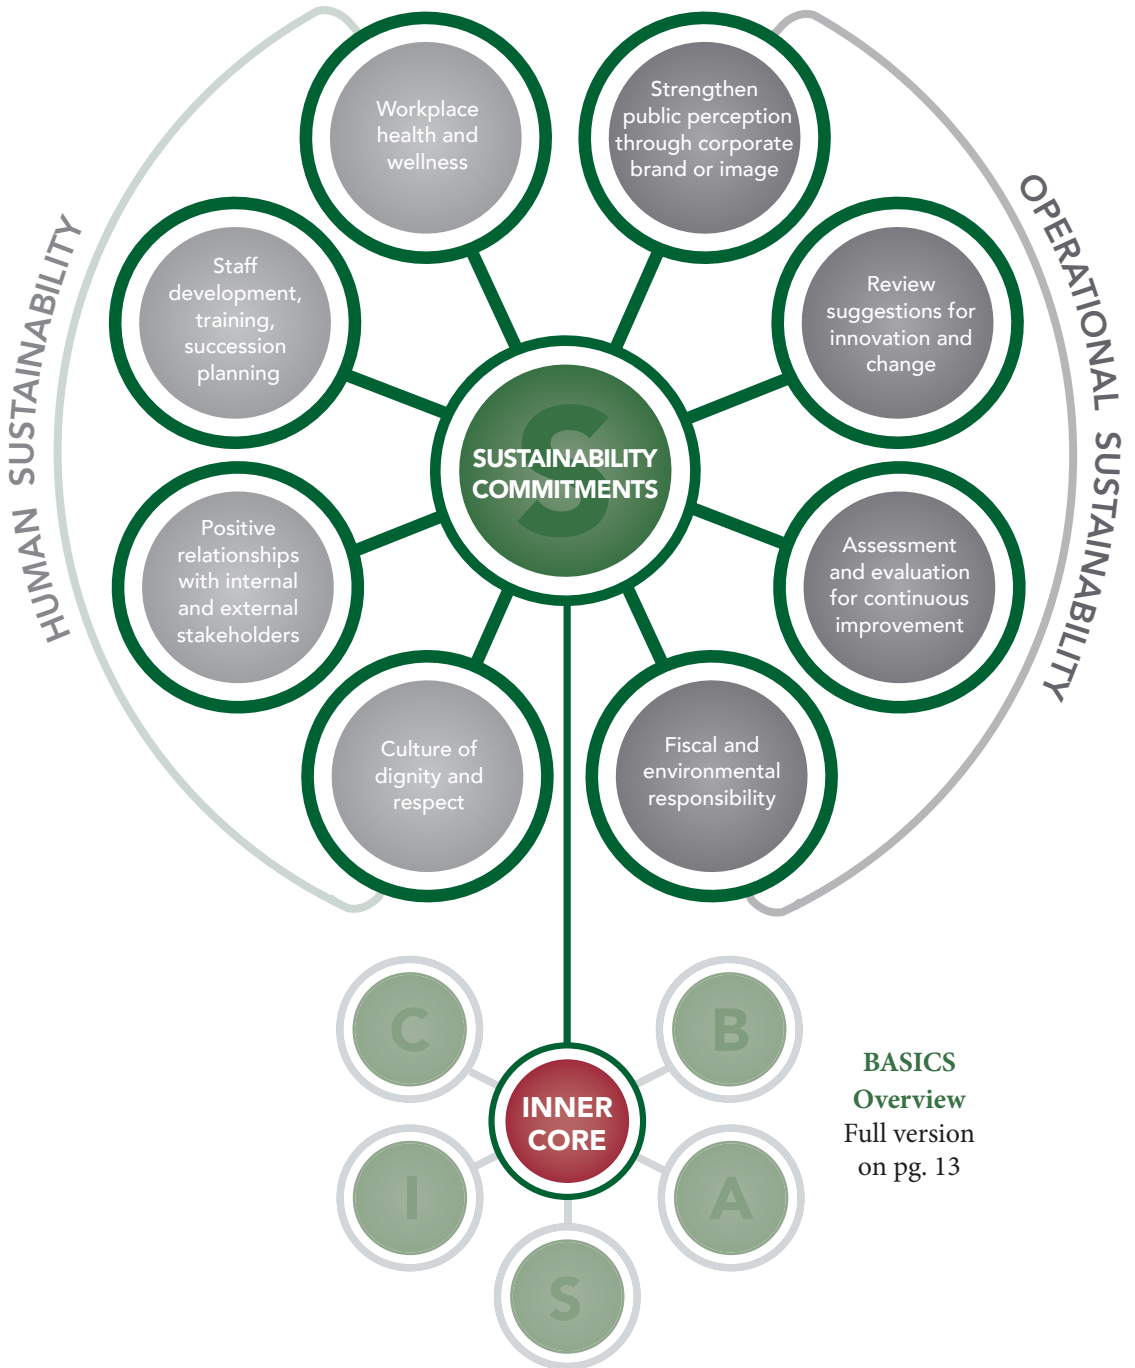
HUMAN SUSTAINABILITY

OPERATIONAL SUSTAINABILITY

Workplace health and wellness

Strengthen public perception through corporate brand or image

Staff development, training, succession planning

Review suggestions for innovation and change

SUSTAINABILITY COMMITMENTS

Positive relationships with internal and external stakeholders

Assessment and evaluation for continuous improvement

Culture of dignity and respect

Fiscal and environmental responsibility

C

B

INNER CORE

I

A

S

BASICS Overview
Full version on pg. 13